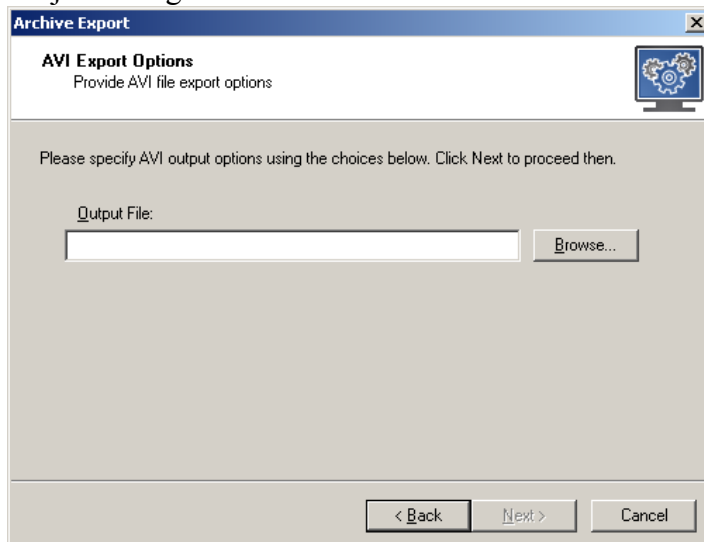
Archive Export

AVI Export Options
Provide AVI file export options

Please specify AVI output options using the choices below. Click Next to proceed then.

Output File:

Browse...

< Back

Next >

Cancel